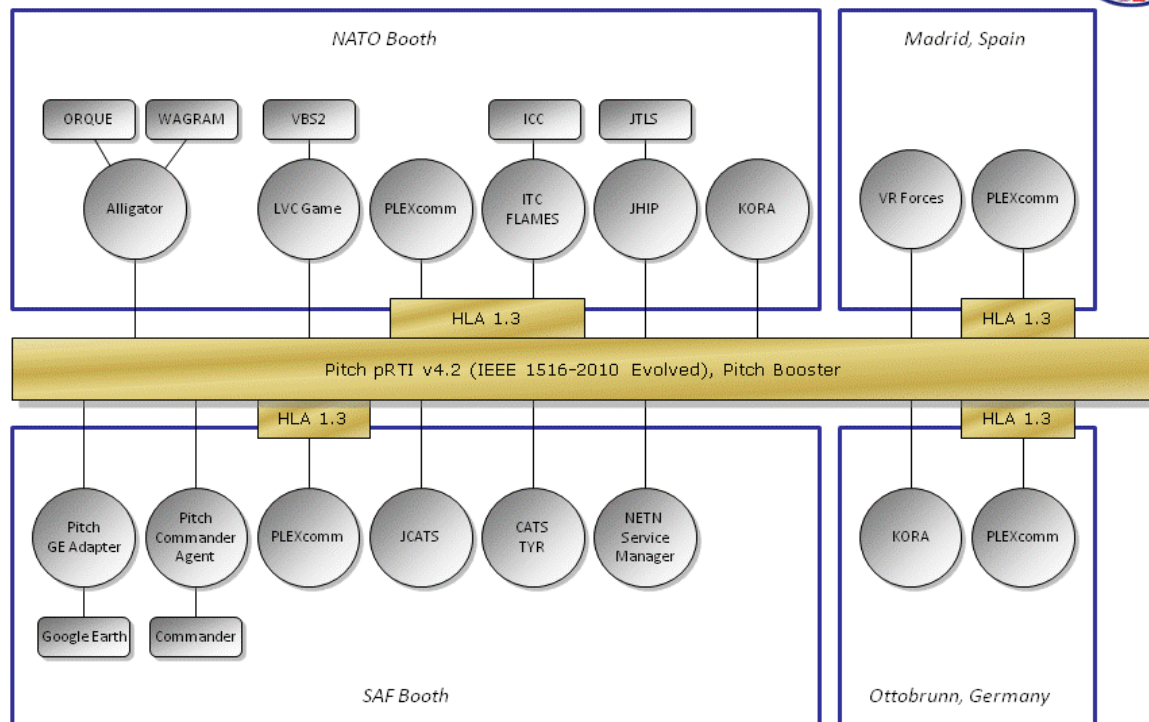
NATO Booth

Madrid, Spain

ORQUE

WAGRAM

VBS2

ICC

JTLS

Alligator

LVC Game

PLEXcomm

ITC FLAMES

JHIP

KORA

VR Forces

PLEXcomm

HLA 1.3

HLA 1.3

Pitch pRTI v4.2 (IEEE 1516-2010 Evolved), Pitch Booster

HLA 1.3

HLA 1.3

Pitch GE Adapter

Pitch Commander Agent

PLEXcomm

JCATS

CATS TYR

NETN Service Manager

KORA

PLEXcomm

Google Earth

Commander

SAF Booth

Ottobrunn, Germany